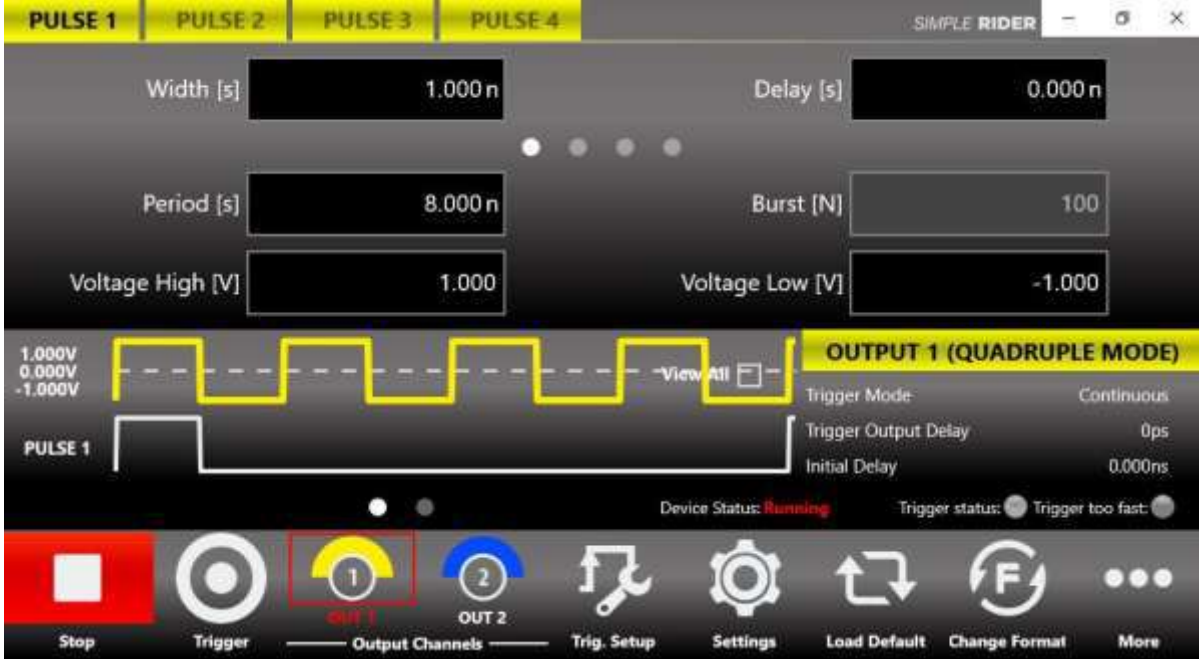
PULSE 1 PULSE 2 PULSE 3 PULSE 4

SIMPLE RIDER

Width [s] 1.000 n

Delay [s] 0.000 n

Period [s] 8.000 n

Burst [N] 100

Voltage High [V] 1.000

Voltage Low [V] -1.000

1.000V
0.000V
-1.000V

View All

PULSE 1

OUTPUT 1 (QUADRUPLE MODE)

| | |
|---|---|
| Trigger Mode | Continuous |
| Trigger Output Delay | 0ps |
| Initial Delay | 0.000ns |

Device Status: Running

Trigger status: Trigger too fast:

Stop Trigger 1 OUT 1 2 OUT 2 Output Channels Trig. Setup Settings Load Default Change Format More